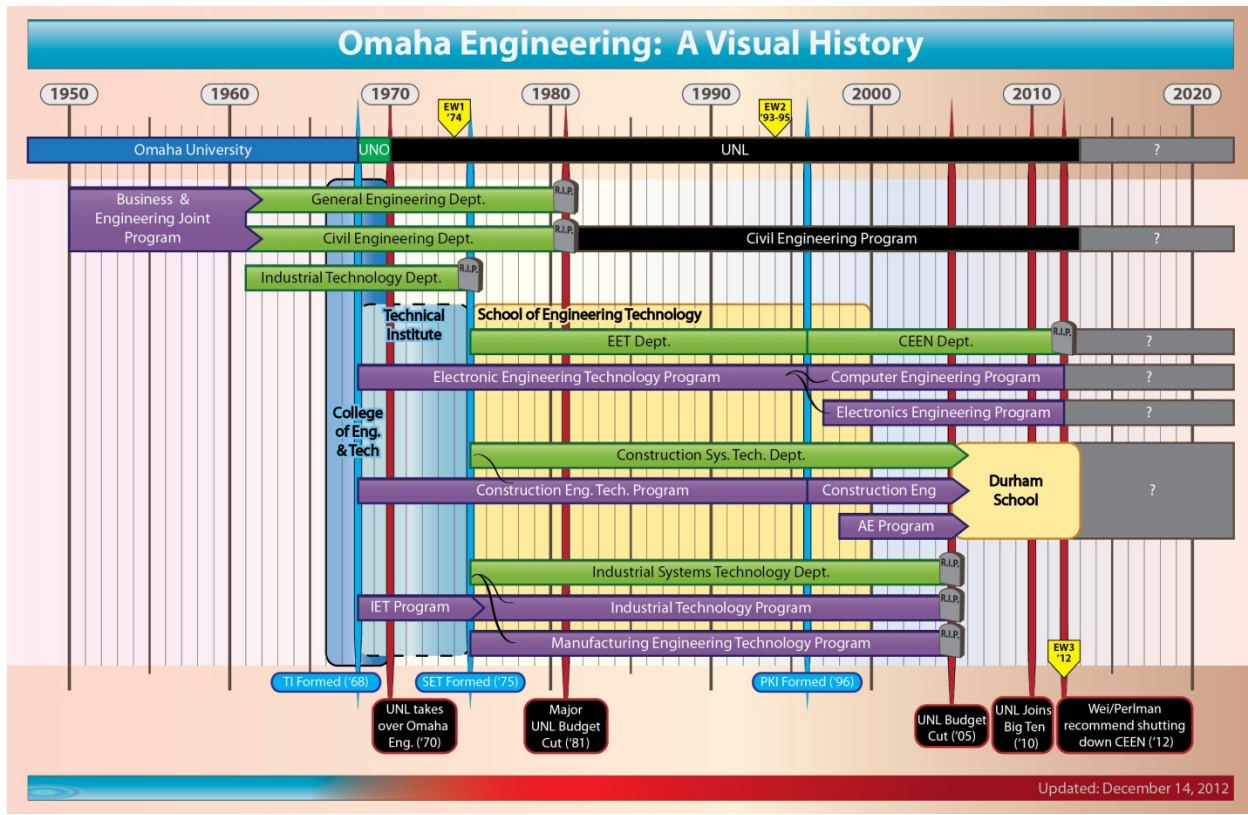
Omaha Engineering: A Visual History

1950
1960
1970
EW1 '74
1980
1990
EW2 '93-95
2000
2010
2020

Omaha University
UNO
UNL
?

Business & Engineering Joint Program
General Engineering Dept.
R.I.P.
Civil Engineering Dept.
R.I.P.
Civil Engineering Program
?
Industrial Technology Dept.
R.I.P.
Technical Institute
School of Engineering Technology
EET Dept.
CEEN Dept.
R.I.P.
?
Electronic Engineering Technology Program
Computer Engineering Program
?
College of Eng. & Tech
Electronics Engineering Program
?
Construction Sys. Tech. Dept.
Durham School
?
Construction Eng. Tech. Program
Construction Eng
AE Program
Industrial Systems Technology Dept.
R.I.P.
IET Program
Industrial Technology Program
R.I.P.
Manufacturing Engineering Technology Program
R.I.P.
EW3 '12

TI Formed ('68)
SET Formed ('75)
PKI Formed ('96)
UNL takes over Omaha Eng. ('70)
Major UNL Budget Cut ('81)
UNL Budget Cut ('05)
UNL Joins Big Ten ('10)
Wei/Perlman recommend shutting down CEEN ('12)

Updated: December 14, 2012